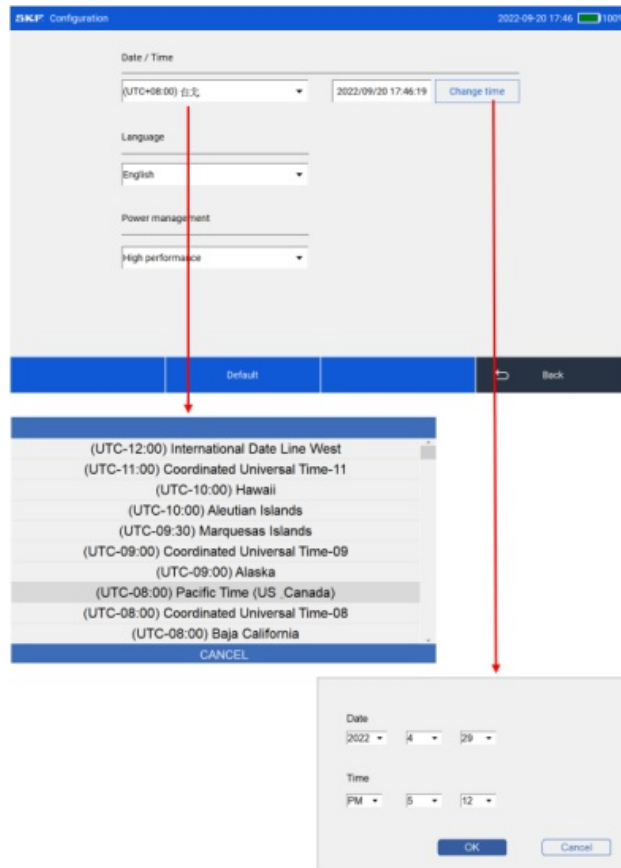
SKF Configuration 2022-09-20 17:46 100%

Date / Time

(UTC+08:00) 台北

2022/09/20 17:46:19

Change time

Language

English

Power management

High performance

Default

Back

(UTC-12:00) International Date Line West
(UTC-11:00) Coordinated Universal Time-11
(UTC-10:00) Hawaii
(UTC-10:00) Aleutian Islands
(UTC-09:30) Marquesas Islands
(UTC-09:00) Coordinated Universal Time-09
(UTC-09:00) Alaska
(UTC-08:00) Pacific Time (US_Canada)
(UTC-08:00) Coordinated Universal Time-08
(UTC-08:00) Baja California
CANCEL

Date
2022 4 29

Time
PM 5 12

OK
Cancel